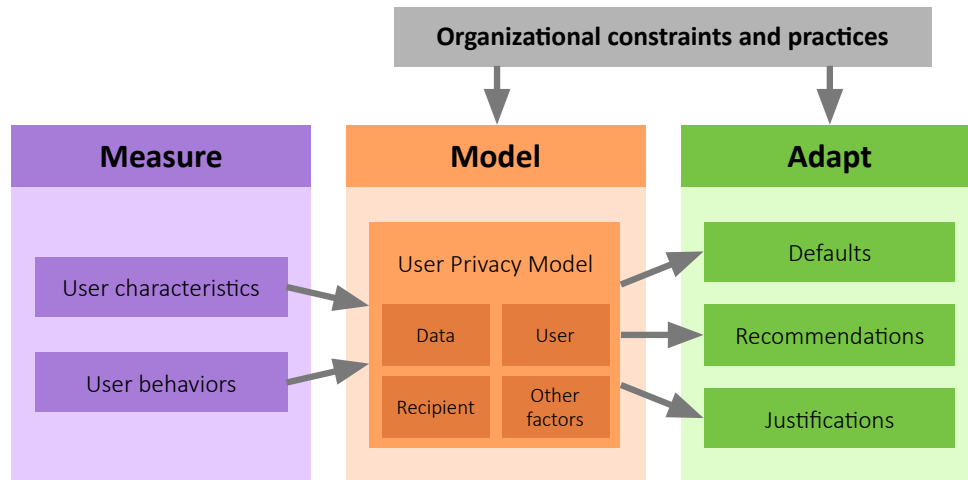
Organizational constraints and practices

Measure

User characteristics

User behaviors

Model

User Privacy Model

Data

User

Recipient

Other factors

Adapt

Defaults

Recommendations

Justifications